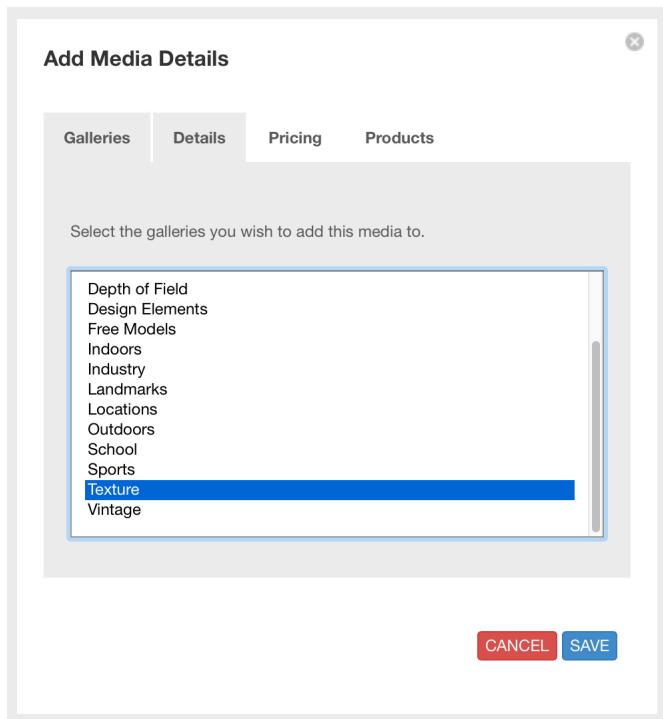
Add Media Details

Galleries
Details
Pricing
Products

Select the galleries you wish to add this media to.

Depth of Field
Design Elements
Free Models
Indoors
Industry
Landmarks
Locations
Outdoors
School
Sports
Texture
Vintage

CANCEL
SAVE